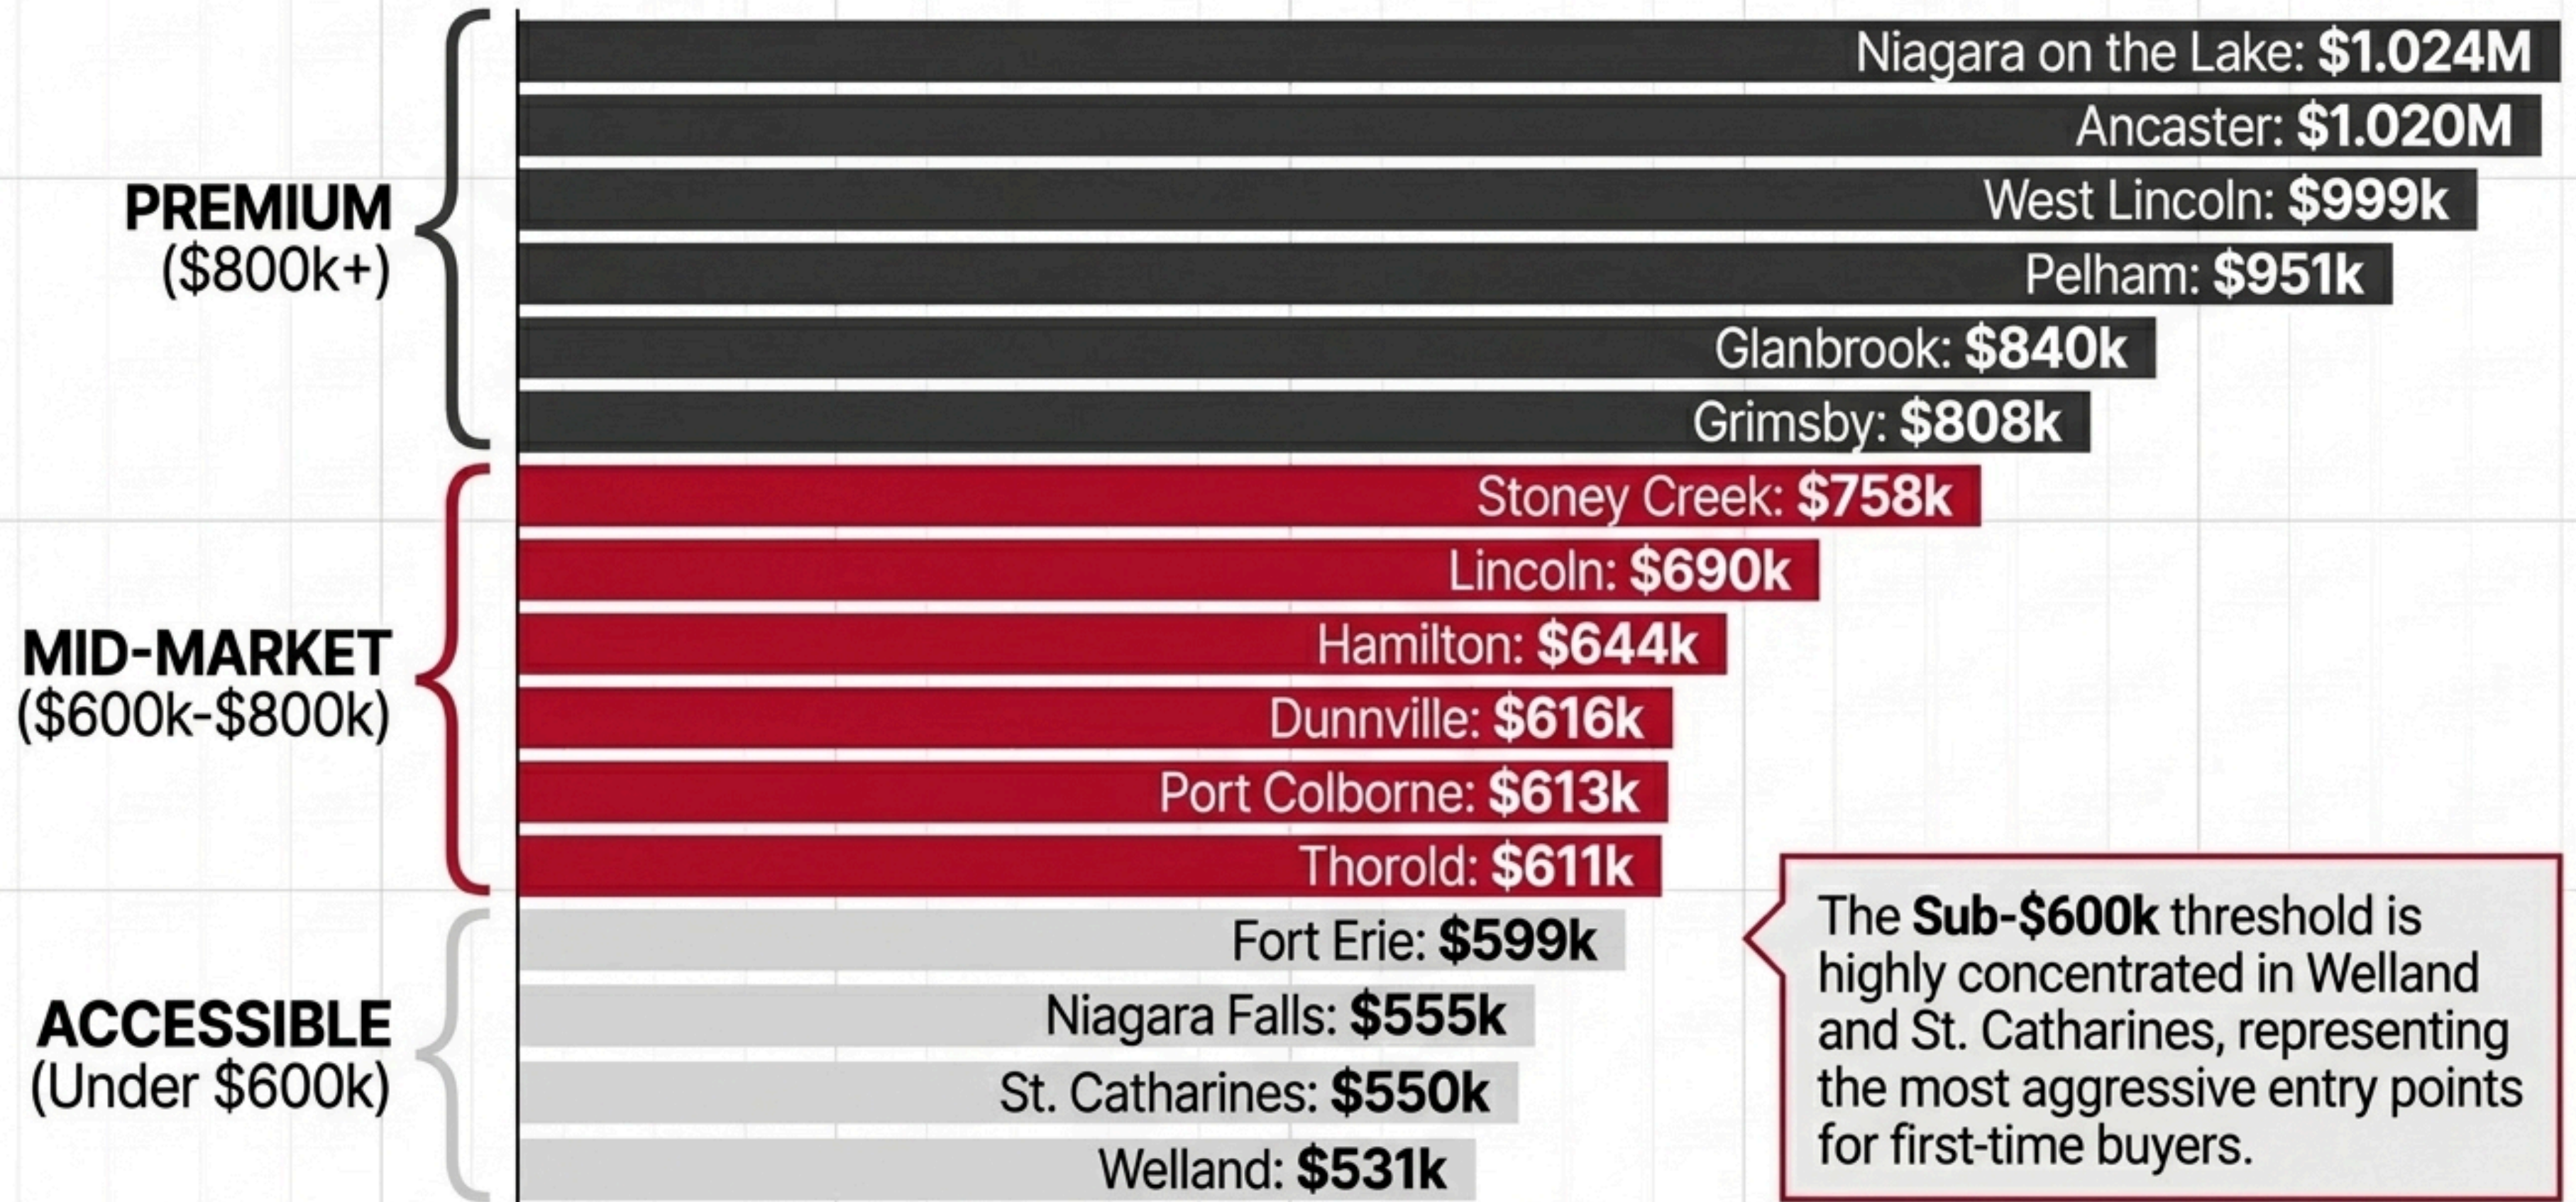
PREMIUM
($800k+)

Niagara on the Lake: **$1.024M**
Ancaster: **$1.020M**
West Lincoln: **$999k**
Pelham: **$951k**
Glanbrook: **$840k**
Grimsby: **$808k**

MID-MARKET
($600k-$800k)

Stoney Creek: **$758k**
Lincoln: **$690k**
Hamilton: **$644k**
Dunnville: **$616k**
Port Colborne: **$613k**
Thorold: **$611k**

ACCESSIBLE
(Under $600k)

Fort Erie: **$599k**
Niagara Falls: **$555k**
St. Catharines: **$550k**
Welland: **$531k**

The **Sub-$600k** threshold is highly concentrated in Welland and St. Catharines, representing the most aggressive entry points for first-time buyers.